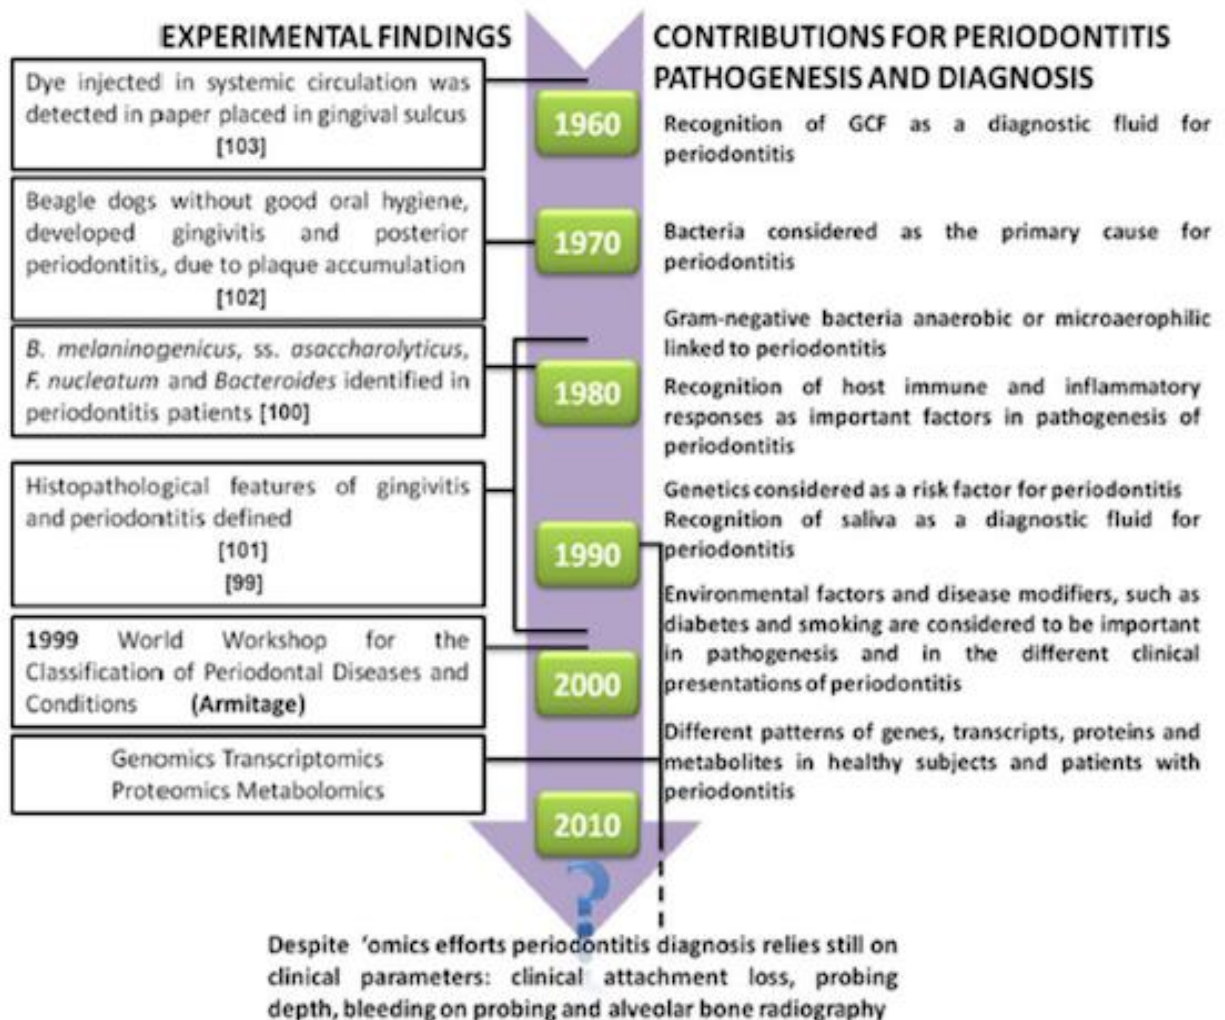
EXPERIMENTAL FINDINGS

Dye injected in systemic circulation was detected in paper placed in gingival sulcus [103]

Beagle dogs without good oral hygiene, developed gingivitis and posterior periodontitis, due to plaque accumulation [102]

*B. melaninogenicus*, ss. *asaccharolyticus*, *F. nucleatum* and *Bacteroides* identified in periodontitis patients [100]

Histopathological features of gingivitis and periodontitis defined [101] [99]

1999 World Workshop for the Classification of Periodontal Diseases and Conditions (Armitage)

Genomics Transcriptomics Proteomics Metabolomics

1960

1970

1980

1990

2000

2010

?

CONTRIBUTIONS FOR PERIODONTITIS PATHOGENESIS AND DIAGNOSIS

Recognition of GCF as a diagnostic fluid for periodontitis

Bacteria considered as the primary cause for periodontitis

Gram-negative bacteria anaerobic or microaerophilic linked to periodontitis

Recognition of host immune and inflammatory responses as important factors in pathogenesis of periodontitis

Genetics considered as a risk factor for periodontitis

Recognition of saliva as a diagnostic fluid for periodontitis

Environmental factors and disease modifiers, such as diabetes and smoking are considered to be important in pathogenesis and in the different clinical presentations of periodontitis

Different patterns of genes, transcripts, proteins and metabolites in healthy subjects and patients with periodontitis

Despite 'omics efforts periodontitis diagnosis relies still on clinical parameters: clinical attachment loss, probing depth, bleeding on probing and alveolar bone radiography